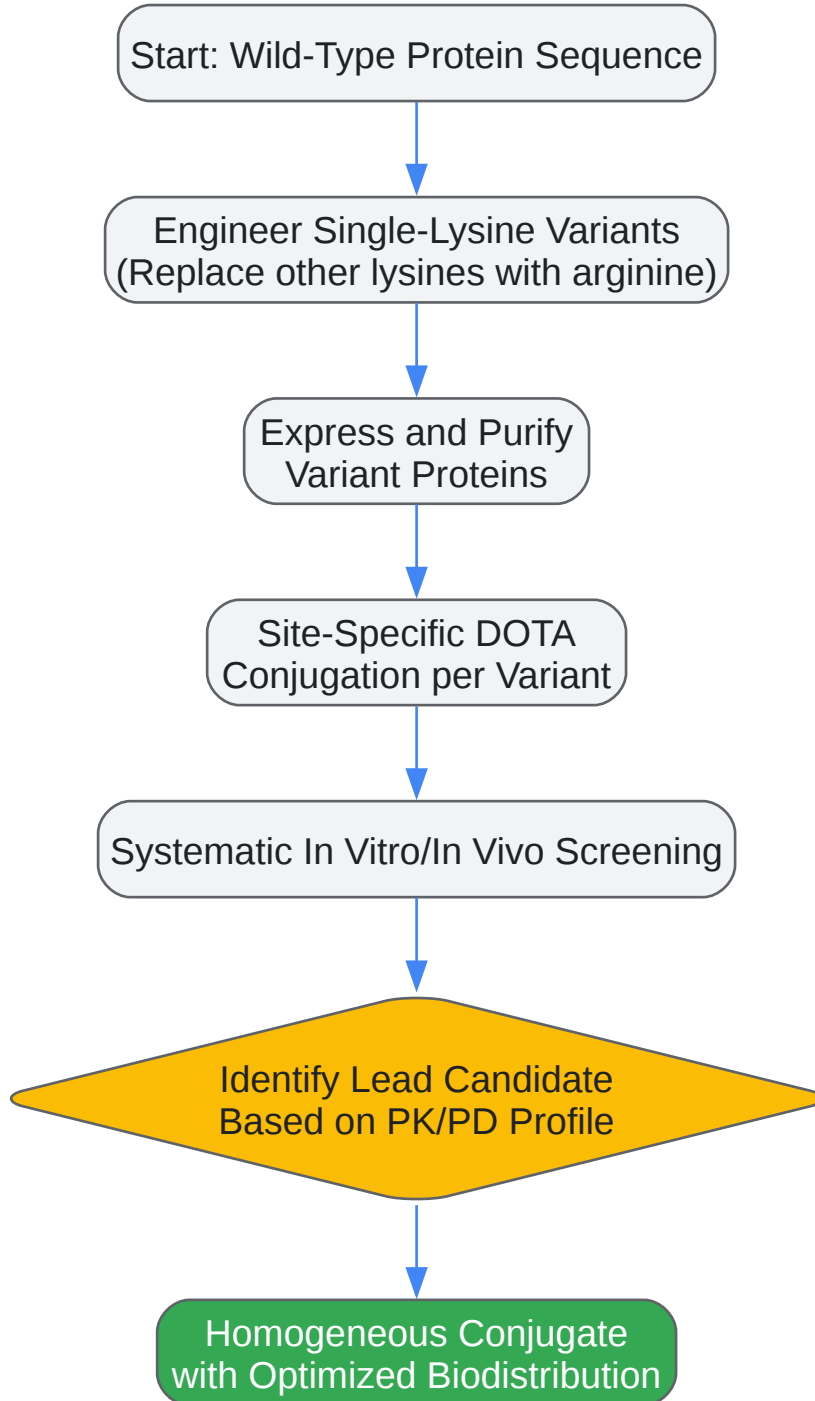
Start: Wild-Type Protein Sequence

Engineer Single-Lysine Variants
(Replace other lysines with arginine)

Express and Purify
Variant Proteins

Site-Specific DOTA
Conjugation per Variant

Systematic In Vitro/In Vivo Screening

Identify Lead Candidate
Based on PK/PD Profile

Homogeneous Conjugate
with Optimized Biodistribution